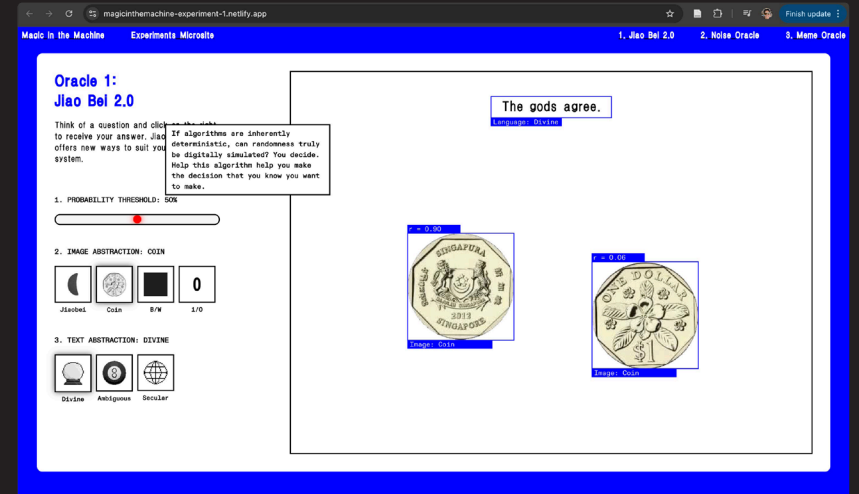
magicinthemachine-experiment-1.netlify.app

Finish update

Magic in the Machine Experiments Microsite

1. Jiao Bei 2.0 2. Noise Oracle 3. Meme Oracle

Oracle 1:
Jiao Bei 2.0

Think of a question and click on the right to receive your answer. Jiao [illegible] offers new ways to suit you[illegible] system.

If algorithms are inherently deterministic, can randomness truly be digitally simulated? You decide. Help this algorithm help you make the decision that you know you want to make.

1. PROBABILITY THRESHOLD: 50%

2. IMAGE ABSTRACTION: COIN

0

Jiaobei Coin B/W 1/0

3. TEXT ABSTRACTION: DIVINE

Divine Ambiguous Secular

The gods agree.

Language: Divine

r = 0.90

SINGAPURA
SINGAPORE
2013

Image: Coin

r = 0.06

ONE DOLLAR
$1

Image: Coin